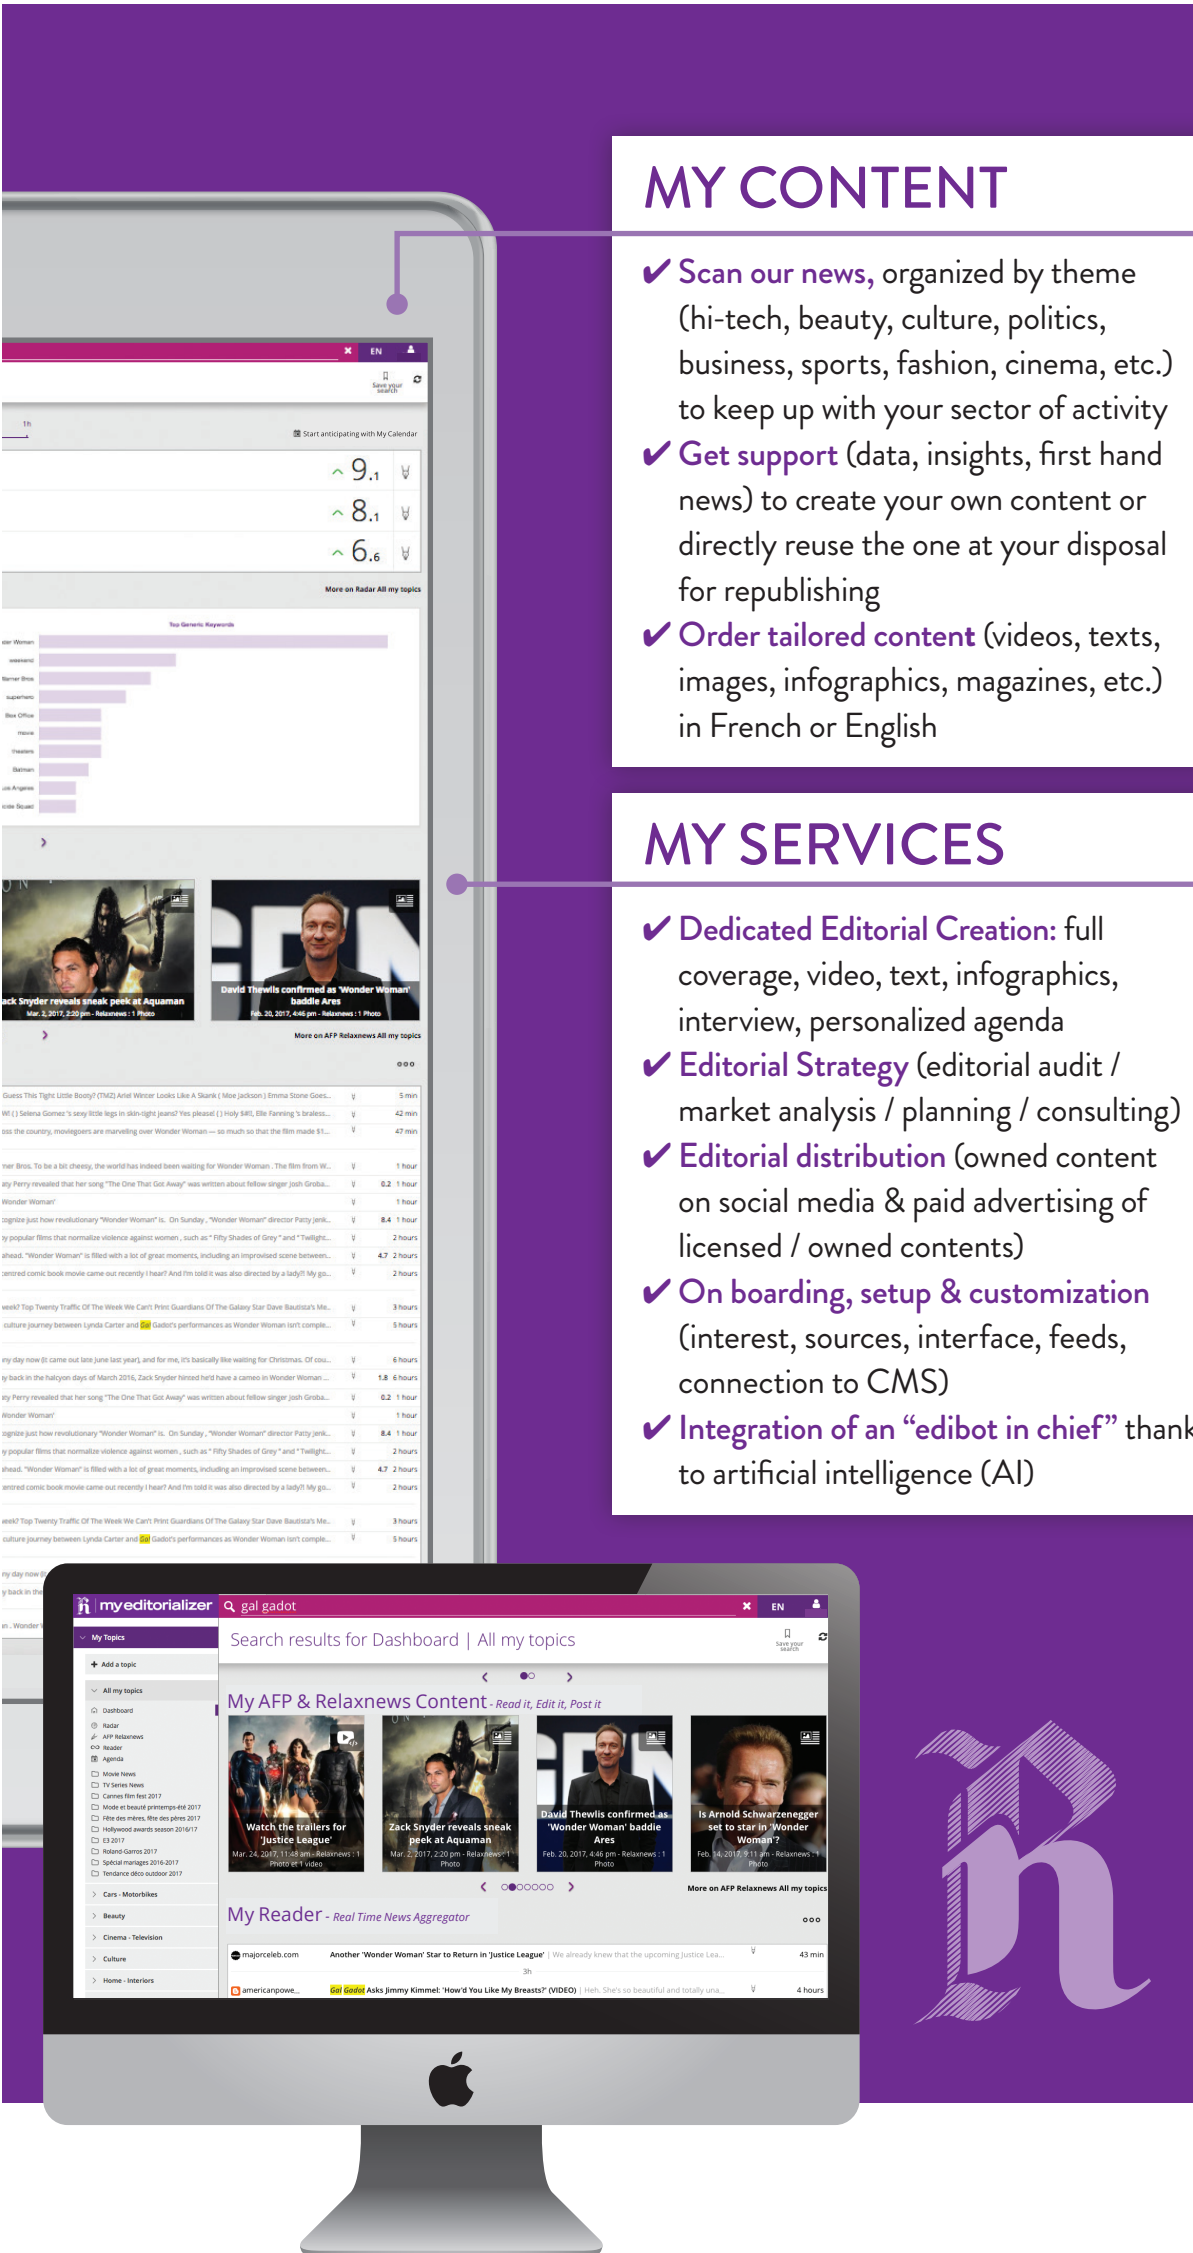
MY CONTENT

✔ Scan our news, organized by theme (hi-tech, beauty, culture, politics, business, sports, fashion, cinema, etc.) to keep up with your sector of activity

✔ Get support (data, insights, first hand news) to create your own content or directly reuse the one at your disposal for republishing

✔ Order tailored content (videos, texts, images, infographics, magazines, etc.) in French or English

MY SERVICES

✔ Dedicated Editorial Creation: full coverage, video, text, infographics, interview, personalized agenda

✔ Editorial Strategy (editorial audit / market analysis / planning / consulting)

✔ Editorial distribution (owned content on social media & paid advertising of licensed / owned contents)

✔ On boarding, setup & customization (interest, sources, interface, feeds, connection to CMS)

✔ Integration of an "edibot in chief" thank to artificial intelligence (AI)

EN
Save your search
Start anticipating with My Calendar
9.1
8.1
6.6
More on Radar All my topics
Top Generic Keywords
Zack Snyder reveals sneak peek at Aquaman
Mar. 2, 2017, 2:20 pm - Relaxnews : 1 Photo
David Thewlis confirmed as 'Wonder Woman' baddie Ares
Feb. 20, 2017, 4:46 pm - Relaxnews : 1 Photo
More on AFP Relaxnews All my topics

myeditorializer
gal gadot
EN
My Topics
Add a topic
All my topics
Dashboard
Radar
AFP Relaxnews
Reader
Agenda
Movie News
TV Series News
Cannes film fest 2017
Mode et beauté printemps-été 2017
Fête des mères, fête des pères 2017
Hollywood awards season 2016/17
E3 2017
Roland-Garros 2017
Spécial mariages 2016-2017
Tendance déco outdoor 2017
Cars - Motorbikes
Beauty
Cinema - Television
Culture
Home - Interiors
Search results for Dashboard | All my topics
Save your search
My AFP & Relaxnews Content - Read it, Edit it, Post it
Watch the trailers for 'Justice League'
Mar. 24, 2017, 11:48 am - Relaxnews : 1 Photo et 1 video
Zack Snyder reveals sneak peek at Aquaman
Mar. 2, 2017, 2:20 pm - Relaxnews : 1 Photo
David Thewlis confirmed as 'Wonder Woman' baddie Ares
Feb. 20, 2017, 4:46 pm - Relaxnews : 1 Photo
Is Arnold Schwarzenegger set to star in 'Wonder Woman'?
Feb. 14, 2017, 9:11 am - Relaxnews : 1 Photo
More on AFP Relaxnews All my topics
My Reader - Real Time News Aggregator
majorceleb.com Another 'Wonder Woman' Star to Return in 'Justice League' | We already knew that the upcoming Justice Lea... 43 min
americanpowe... Gal Gadot Asks Jimmy Kimmel: 'How'd You Like My Breasts?' (VIDEO) | Heh. She's so beautiful and totally una... 4 hours